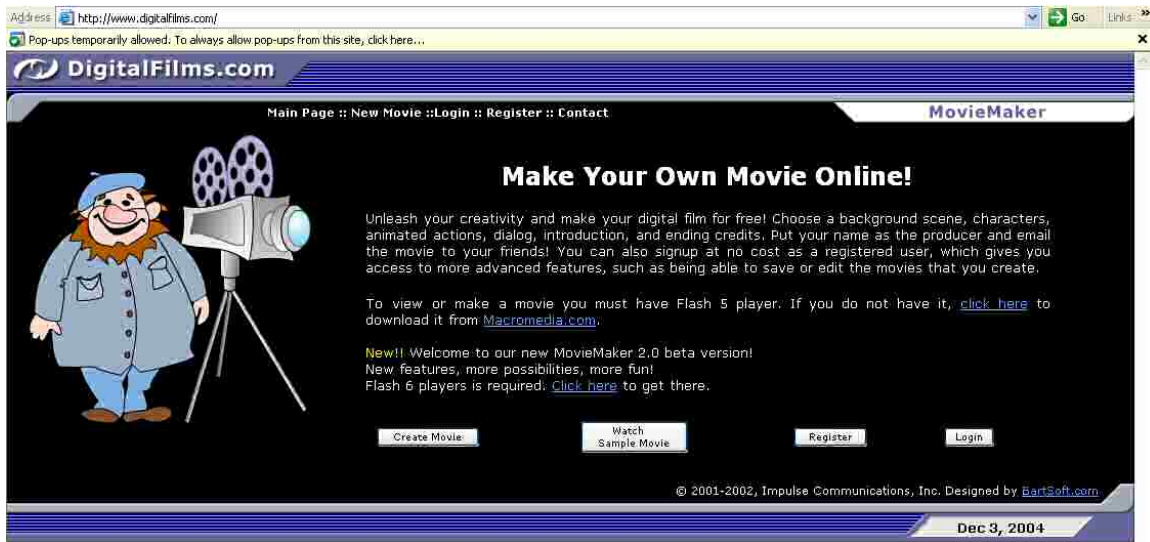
Address http://www.digitalfilms.com/ Go Links »

Pop-ups temporarily allowed. To always allow pop-ups from this site, click here...

DigitalFilms.com

Main Page :: New Movie ::Login :: Register :: Contact

MovieMaker

Make Your Own Movie Online!

Unleash your creativity and make your digital film for free! Choose a background scene, characters, animated actions, dialog, introduction, and ending credits. Put your name as the producer and email the movie to your friends! You can also signup at no cost as a registered user, which gives you access to more advanced features, such as being able to save or edit the movies that you create.

To view or make a movie you must have Flash 5 player. If you do not have it, click here to download it from Macromedia.com.

New!! Welcome to our new MovieMaker 2.0 beta version!
New features, more possibilities, more fun!
Flash 6 players is required. Click here to get there.

Create Movie

Watch Sample Movie

Register

Login

© 2001-2002, Impulse Communications, Inc. Designed by BartSoft.com

Dec 3, 2004